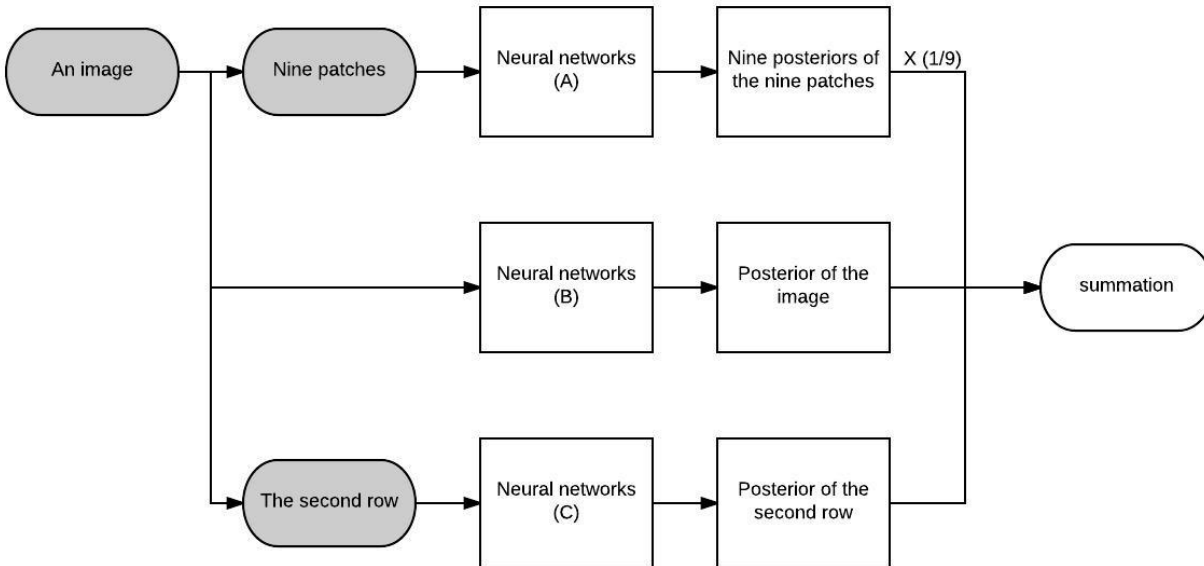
An image

Nine patches

Neural networks (A)

Nine posteriors of the nine patches

X (1/9)

Neural networks (B)

Posterior of the image

summation

The second row

Neural networks (C)

Posterior of the second row